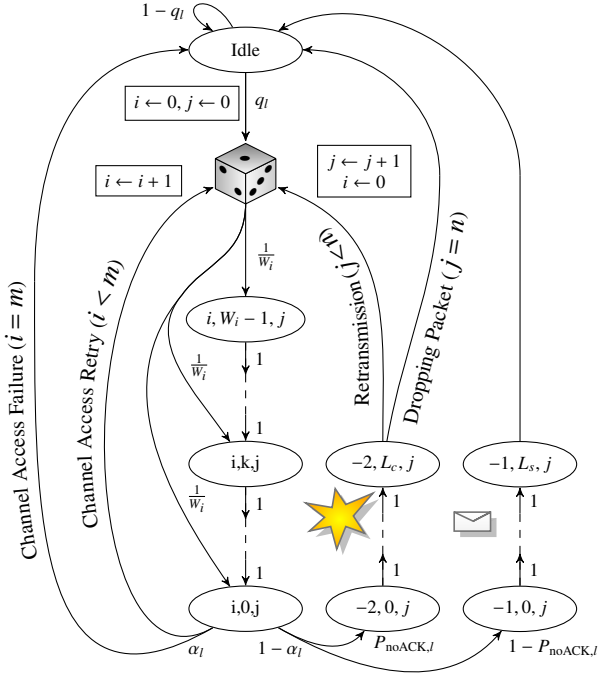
$1-q_l$

Idle

$i \leftarrow 0, j \leftarrow 0$

$q_l$

$j \leftarrow j+1$
$i \leftarrow 0$

$i \leftarrow i+1$

$\frac{1}{W_i}$

$i, W_i - 1, j$

$\frac{1}{W_i}$

1

1

Retransmission $(j < n)$

Dropping Packet $(j = n)$

Channel Access Retry $(i < m)$

Channel Access Failure $(i = m)$

i,k,j

$-2, L_c, j$

$-1, L_s, j$

$\frac{1}{W_i}$

1

1

1

1

1

1

i,0,j

$-2, 0, j$

$-1, 0, j$

$\alpha_l$

$1-\alpha_l$

$P_{\text{noACK},l}$

$1-P_{\text{noACK},l}$